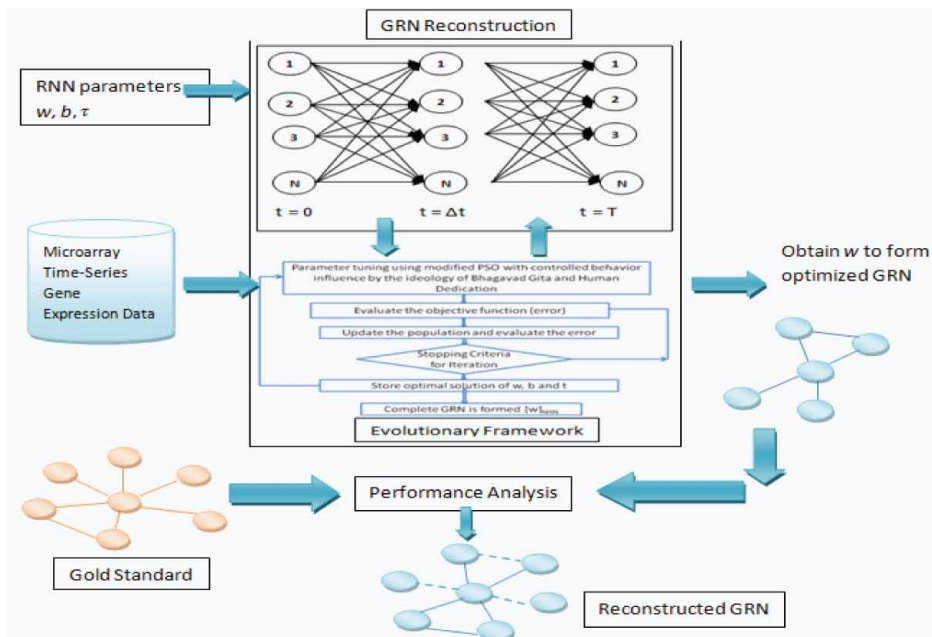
GRN Reconstruction

RNN parameters $w, b, \tau$

1
2
3
N
1
2
3
N
1
2
3
N

t = 0
t = Δt
t = T

Microarray Time-Series Gene Expression Data

Parameter tuning using modified PSO with controlled behavior influence by the ideology of Bhagavad Gita and Human Dedication

Evaluate the objective function (error)

Update the population and evaluate the error

Stopping Criteria for Iteration

Store optimal solution of w, b and t

Complete GRN is formed $[w]_{NXN}$

Evolutionary Framework

Obtain $w$ to form optimized GRN

Performance Analysis

Gold Standard

Reconstructed GRN